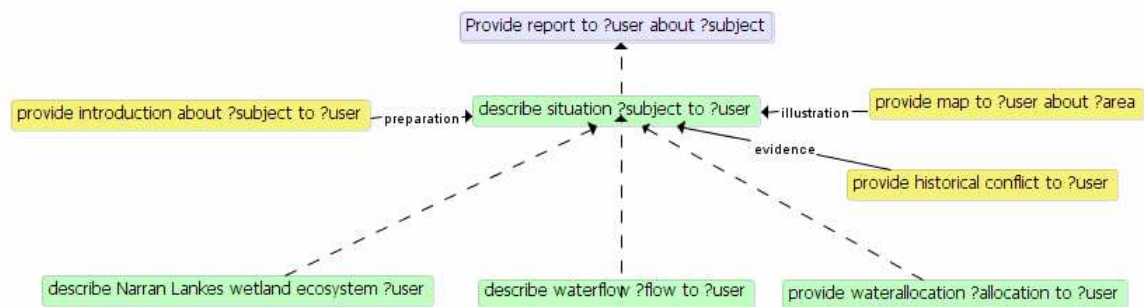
Provide report to ?user about ?subject

provide introduction about ?subject to ?user

preparation

describe situation ?subject to ?user

illustration

provide map to ?user about ?area

evidence

provide historical conflict to ?user

describe Narran Lankes wetland ecosystem ?user

describe waterflow ?flow to ?user

provide waterallocation ?allocation to ?user